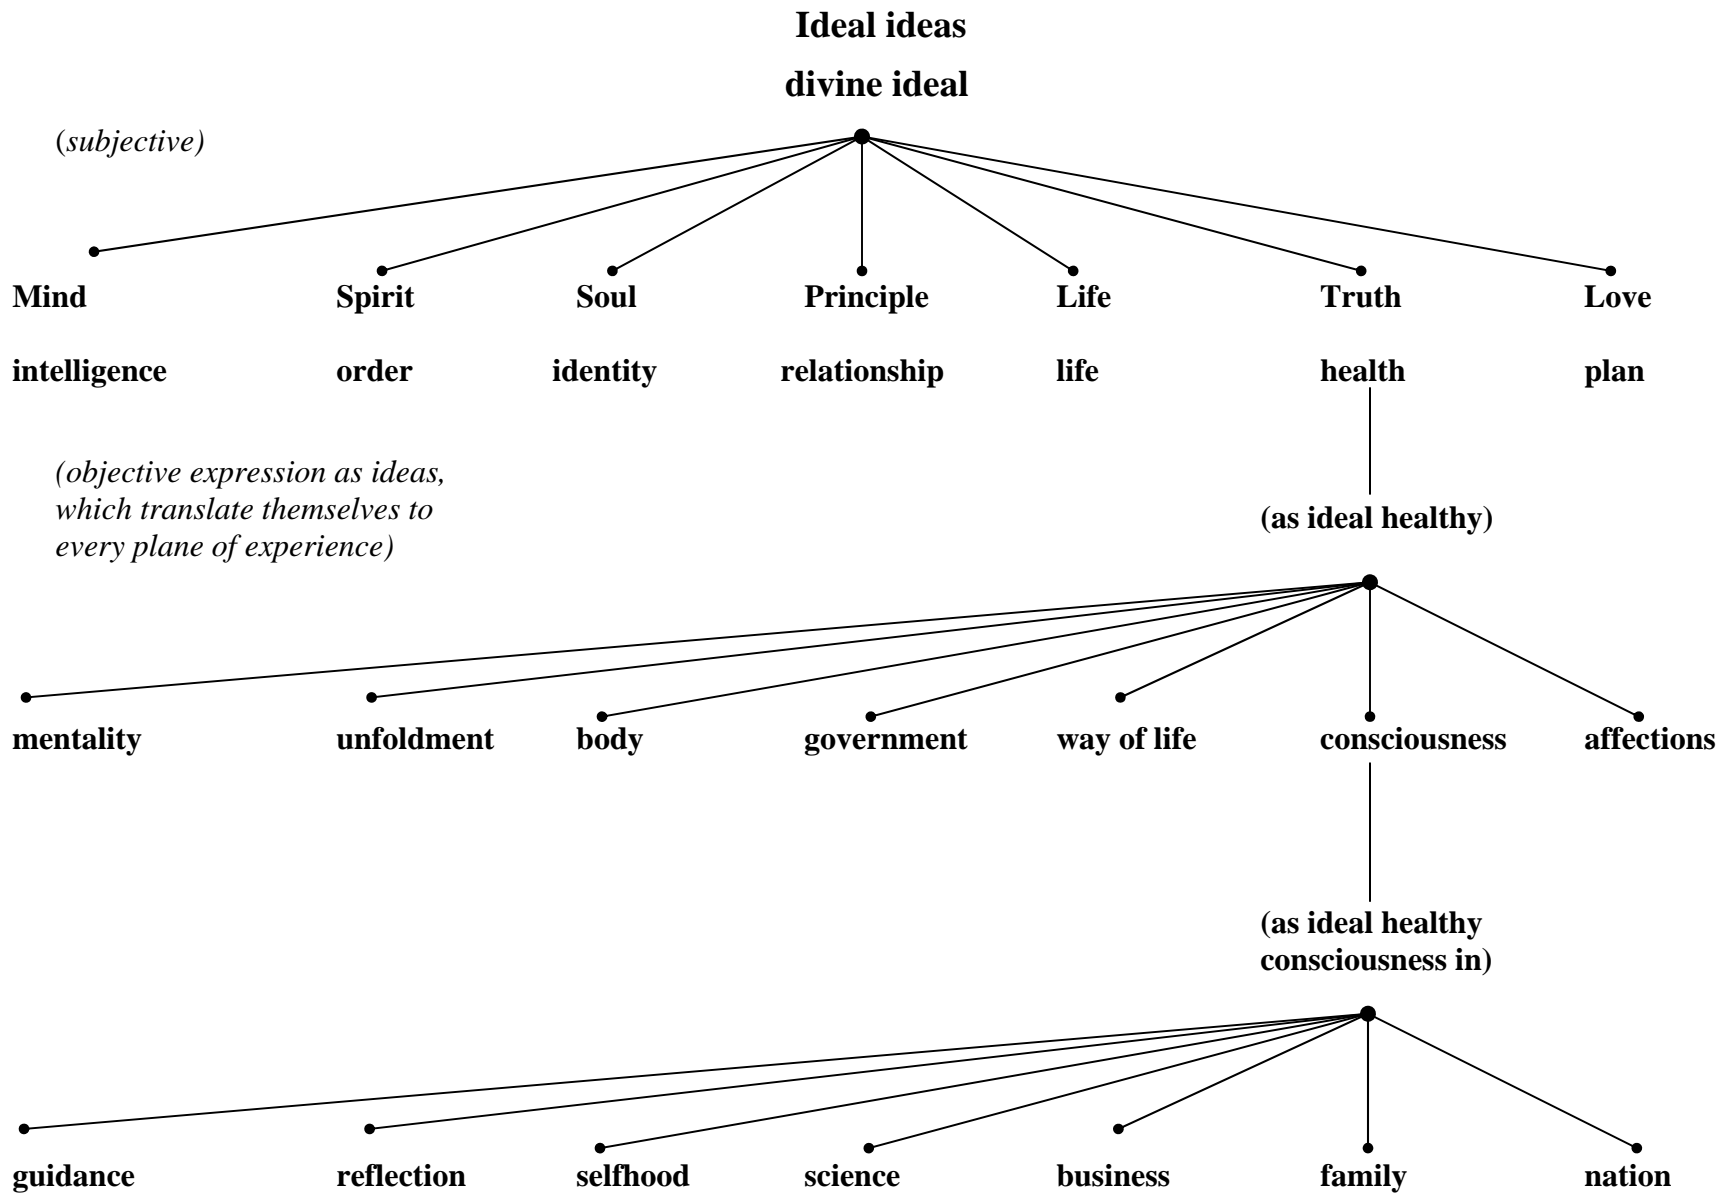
Ideal ideas

divine ideal

(subjective)

Mind

intelligence

Spirit

order

Soul

identity

Principle

relationship

Life

life

Truth

health

Love

plan

(objective expression as ideas, which translate themselves to every plane of experience)

(as ideal healthy)

mentality

unfoldment

body

government

way of life

consciousness

affections

(as ideal healthy consciousness in)

guidance

reflection

selfhood

science

business

family

nation